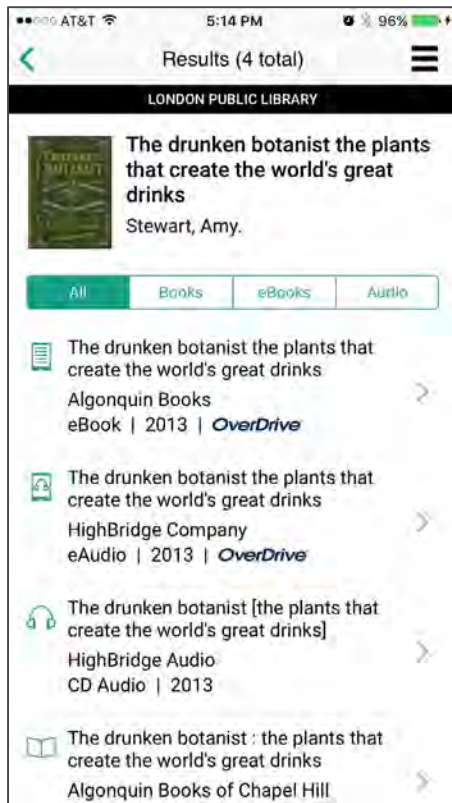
AT&T 5:14 PM 96%

Results (4 total)

LONDON PUBLIC LIBRARY

The drunken botanist the plants that create the world's great drinks

Stewart, Amy.

All | Books | eBooks | Audio

The drunken botanist the plants that create the world's great drinks
Algonquin Books
eBook | 2013 | OverDrive

The drunken botanist the plants that create the world's great drinks
HighBridge Company
eAudio | 2013 | OverDrive

The drunken botanist [the plants that create the world's great drinks]
HighBridge Audio
CD Audio | 2013

The drunken botanist : the plants that create the world's great drinks
Algonquin Books of Chapel Hill